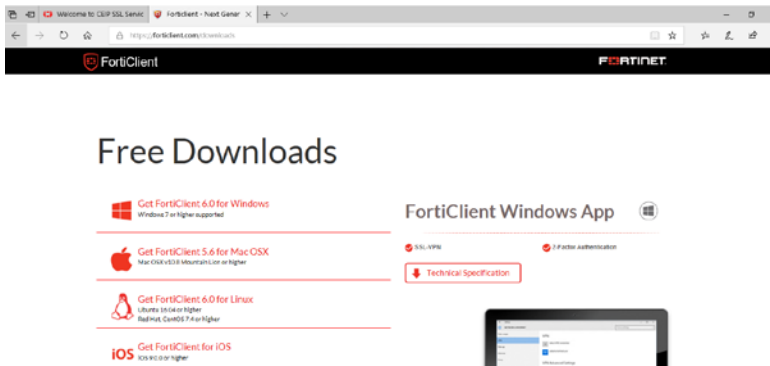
Welcome to CEIP SSL Servic | Forticlient - Next Genera

https://forticlient.com/downloads

FortiClient

FORTINET

Free Downloads

Get FortiClient 6.0 for Windows
Windows 7 or higher supported

Get FortiClient 5.6 for Mac OSX
Mac OSX v10.8 Mountain Lion or higher

Get FortiClient 6.0 for Linux
Ubuntu 16.04 or higher
Red Hat, CentOS 7.4 or higher

iOS Get FortiClient for iOS
iOS 9.0 or higher

FortiClient Windows App

SSL-VPN

2-Factor Authentication

Technical Specification